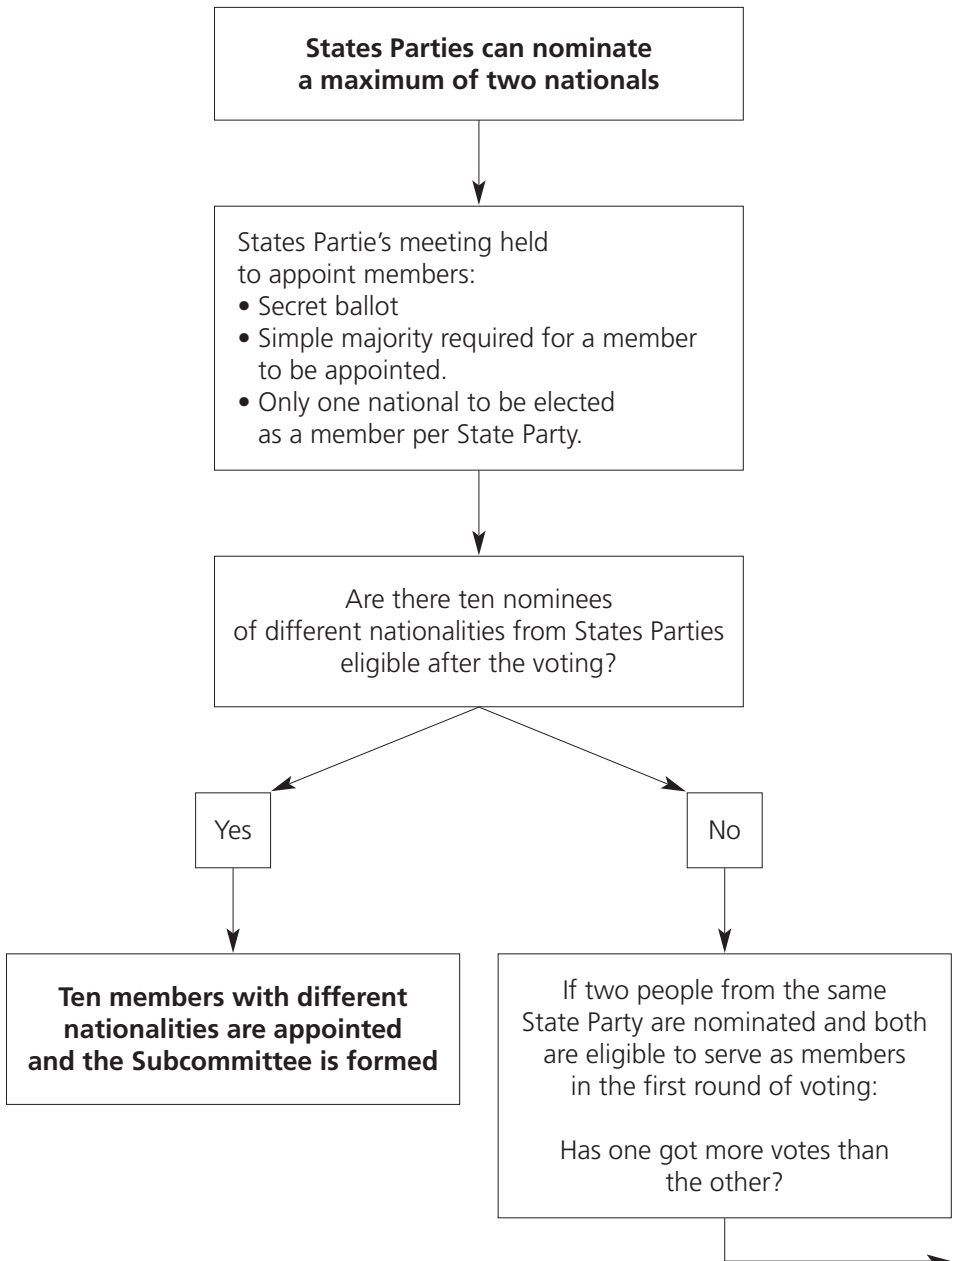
**States Parties can nominate a maximum of two nationals**

States Partie's meeting held to appoint members:
• Secret ballot
• Simple majority required for a member to be appointed.
• Only one national to be elected as a member per State Party.

Are there ten nominees of different nationalities from States Parties eligible after the voting?

Yes

No

**Ten members with different nationalities are appointed and the Subcommittee is formed**

If two people from the same State Party are nominated and both are eligible to serve as members in the first round of voting:

Has one got more votes than the other?